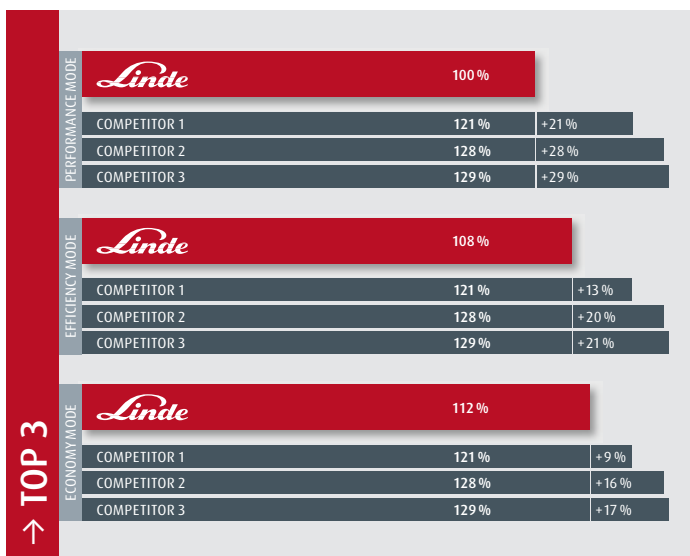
→ TOP 3

PERFORMANCE MODE

Linde 100 %

COMPETITOR 1 121 % +21 %

COMPETITOR 2 128 % +28 %

COMPETITOR 3 129 % +29 %

EFFICIENCY MODE

Linde 108 %

COMPETITOR 1 121 % +13 %

COMPETITOR 2 128 % +20 %

COMPETITOR 3 129 % +21 %

ECONOMY MODE

Linde 112 %

COMPETITOR 1 121 % +9 %

COMPETITOR 2 128 % +16 %

COMPETITOR 3 129 % +17 %